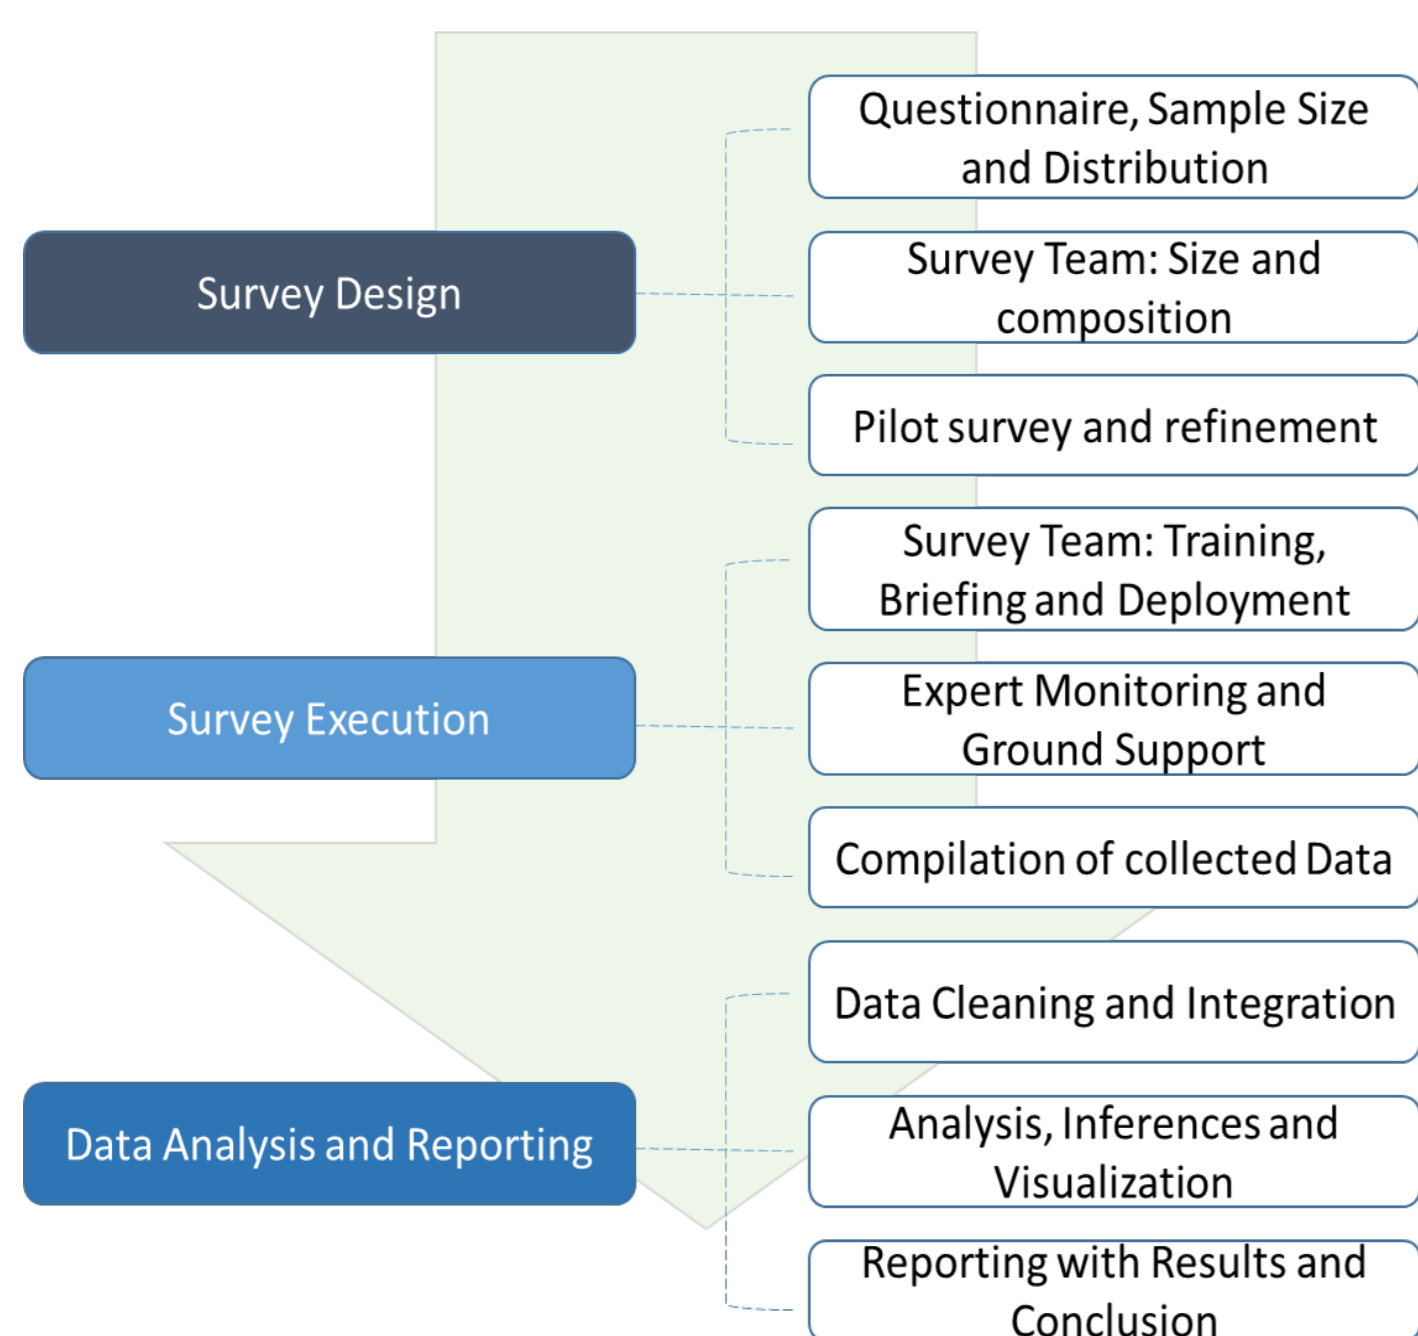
Survey Design

Questionnaire, Sample Size and Distribution

Survey Team: Size and composition

Pilot survey and refinement

Survey Execution

Survey Team: Training, Briefing and Deployment

Expert Monitoring and Ground Support

Compilation of collected Data

Data Analysis and Reporting

Data Cleaning and Integration

Analysis, Inferences and Visualization

Reporting with Results and Conclusion